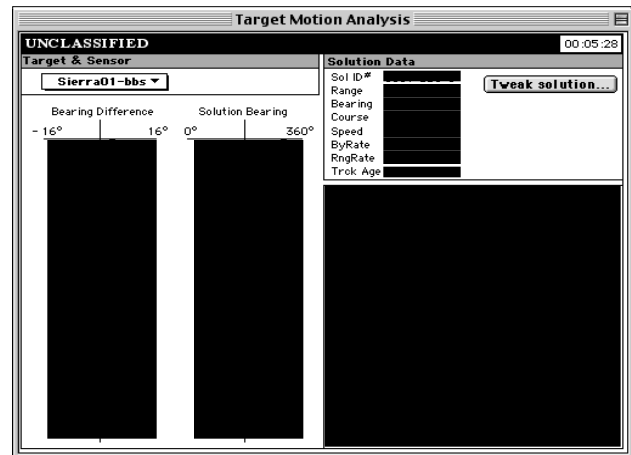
Target Motion Analysis

UNCLASSIFIED

00:05:28

Target & Sensor

Sierra01-bbs ▼

Bearing Difference

Solution Bearing

- 16°

16°

0°

360°

Solution Data

Sol ID#

Range

Bearing

Course

Speed

ByRate

RngRate

Trck Age

Tweak solution...